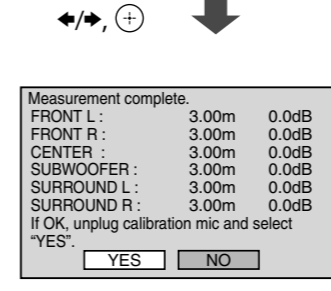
←/→, ⊕

Measurement complete.

| | | |
|---|---|---|
| FRONT L : | 3.00m | 0.0dB |
| FRONT R : | 3.00m | 0.0dB |
| CENTER : | 3.00m | 0.0dB |
| SUBWOOFER : | 3.00m | 0.0dB |
| SURROUND L : | 3.00m | 0.0dB |
| SURROUND R : | 3.00m | 0.0dB |

If OK, unplug calibration mic and select "YES".

YES NO